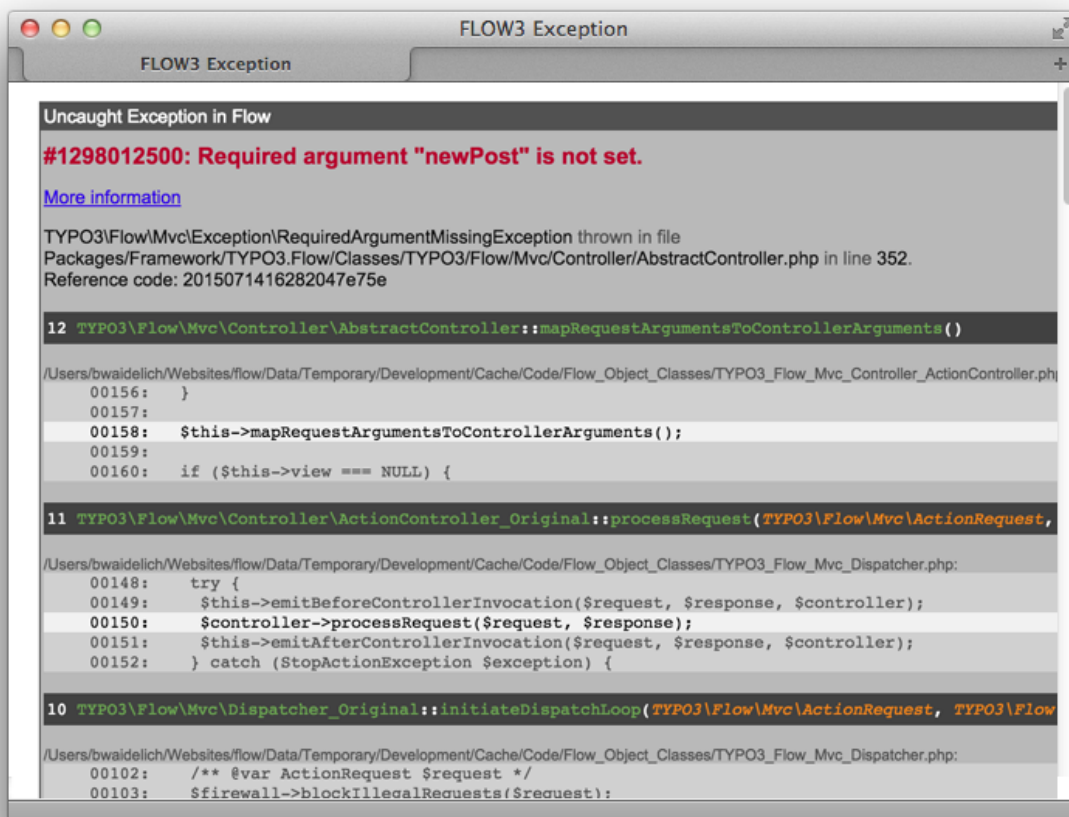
FLOW3 Exception

FLOW3 Exception

Uncaught Exception in Flow

#1298012500: Required argument "newPost" is not set.

More information

TYPO3\Flow\Mvc\Exception\RequiredArgumentMissingException thrown in file Packages/Framework/TYPO3.Flow/Classes/TYPO3/Flow/Mvc/Controller/AbstractController.php in line 352.
Reference code: 2015071416282047e75e

12 TYPO3\Flow\Mvc\Controller\AbstractController::mapRequestArgumentsToControllerArguments()

/Users/bwaidelich/Websites/flow/Data/Temporary/Development/Cache/Code/Flow_Object_Classes/TYPO3_Flow_Mvc_Controller_ActionController.php
00156: }
00157:
00158: $this->mapRequestArgumentsToControllerArguments();
00159:
00160: if ($this->view === NULL) {

11 TYPO3\Flow\Mvc\Controller\ActionController_Original::processRequest(TYPO3\Flow\Mvc\ActionRequest,

/Users/bwaidelich/Websites/flow/Data/Temporary/Development/Cache/Code/Flow_Object_Classes/TYPO3_Flow_Mvc_Dispatcher.php:
00148: try {
00149: $this->emitBeforeControllerInvocation($request, $response, $controller);
00150: $controller->processRequest($request, $response);
00151: $this->emitAfterControllerInvocation($request, $response, $controller);
00152: } catch (StopActionException $exception) {

10 TYPO3\Flow\Mvc\Dispatcher_Original::initiateDispatchLoop(TYPO3\Flow\Mvc\ActionRequest, TYPO3\Flow

/Users/bwaidelich/Websites/flow/Data/Temporary/Development/Cache/Code/Flow_Object_Classes/TYPO3_Flow_Mvc_Dispatcher.php:
00102: /** @var ActionRequest $request */
00103: $firewall->blockIllegalRequests($request);